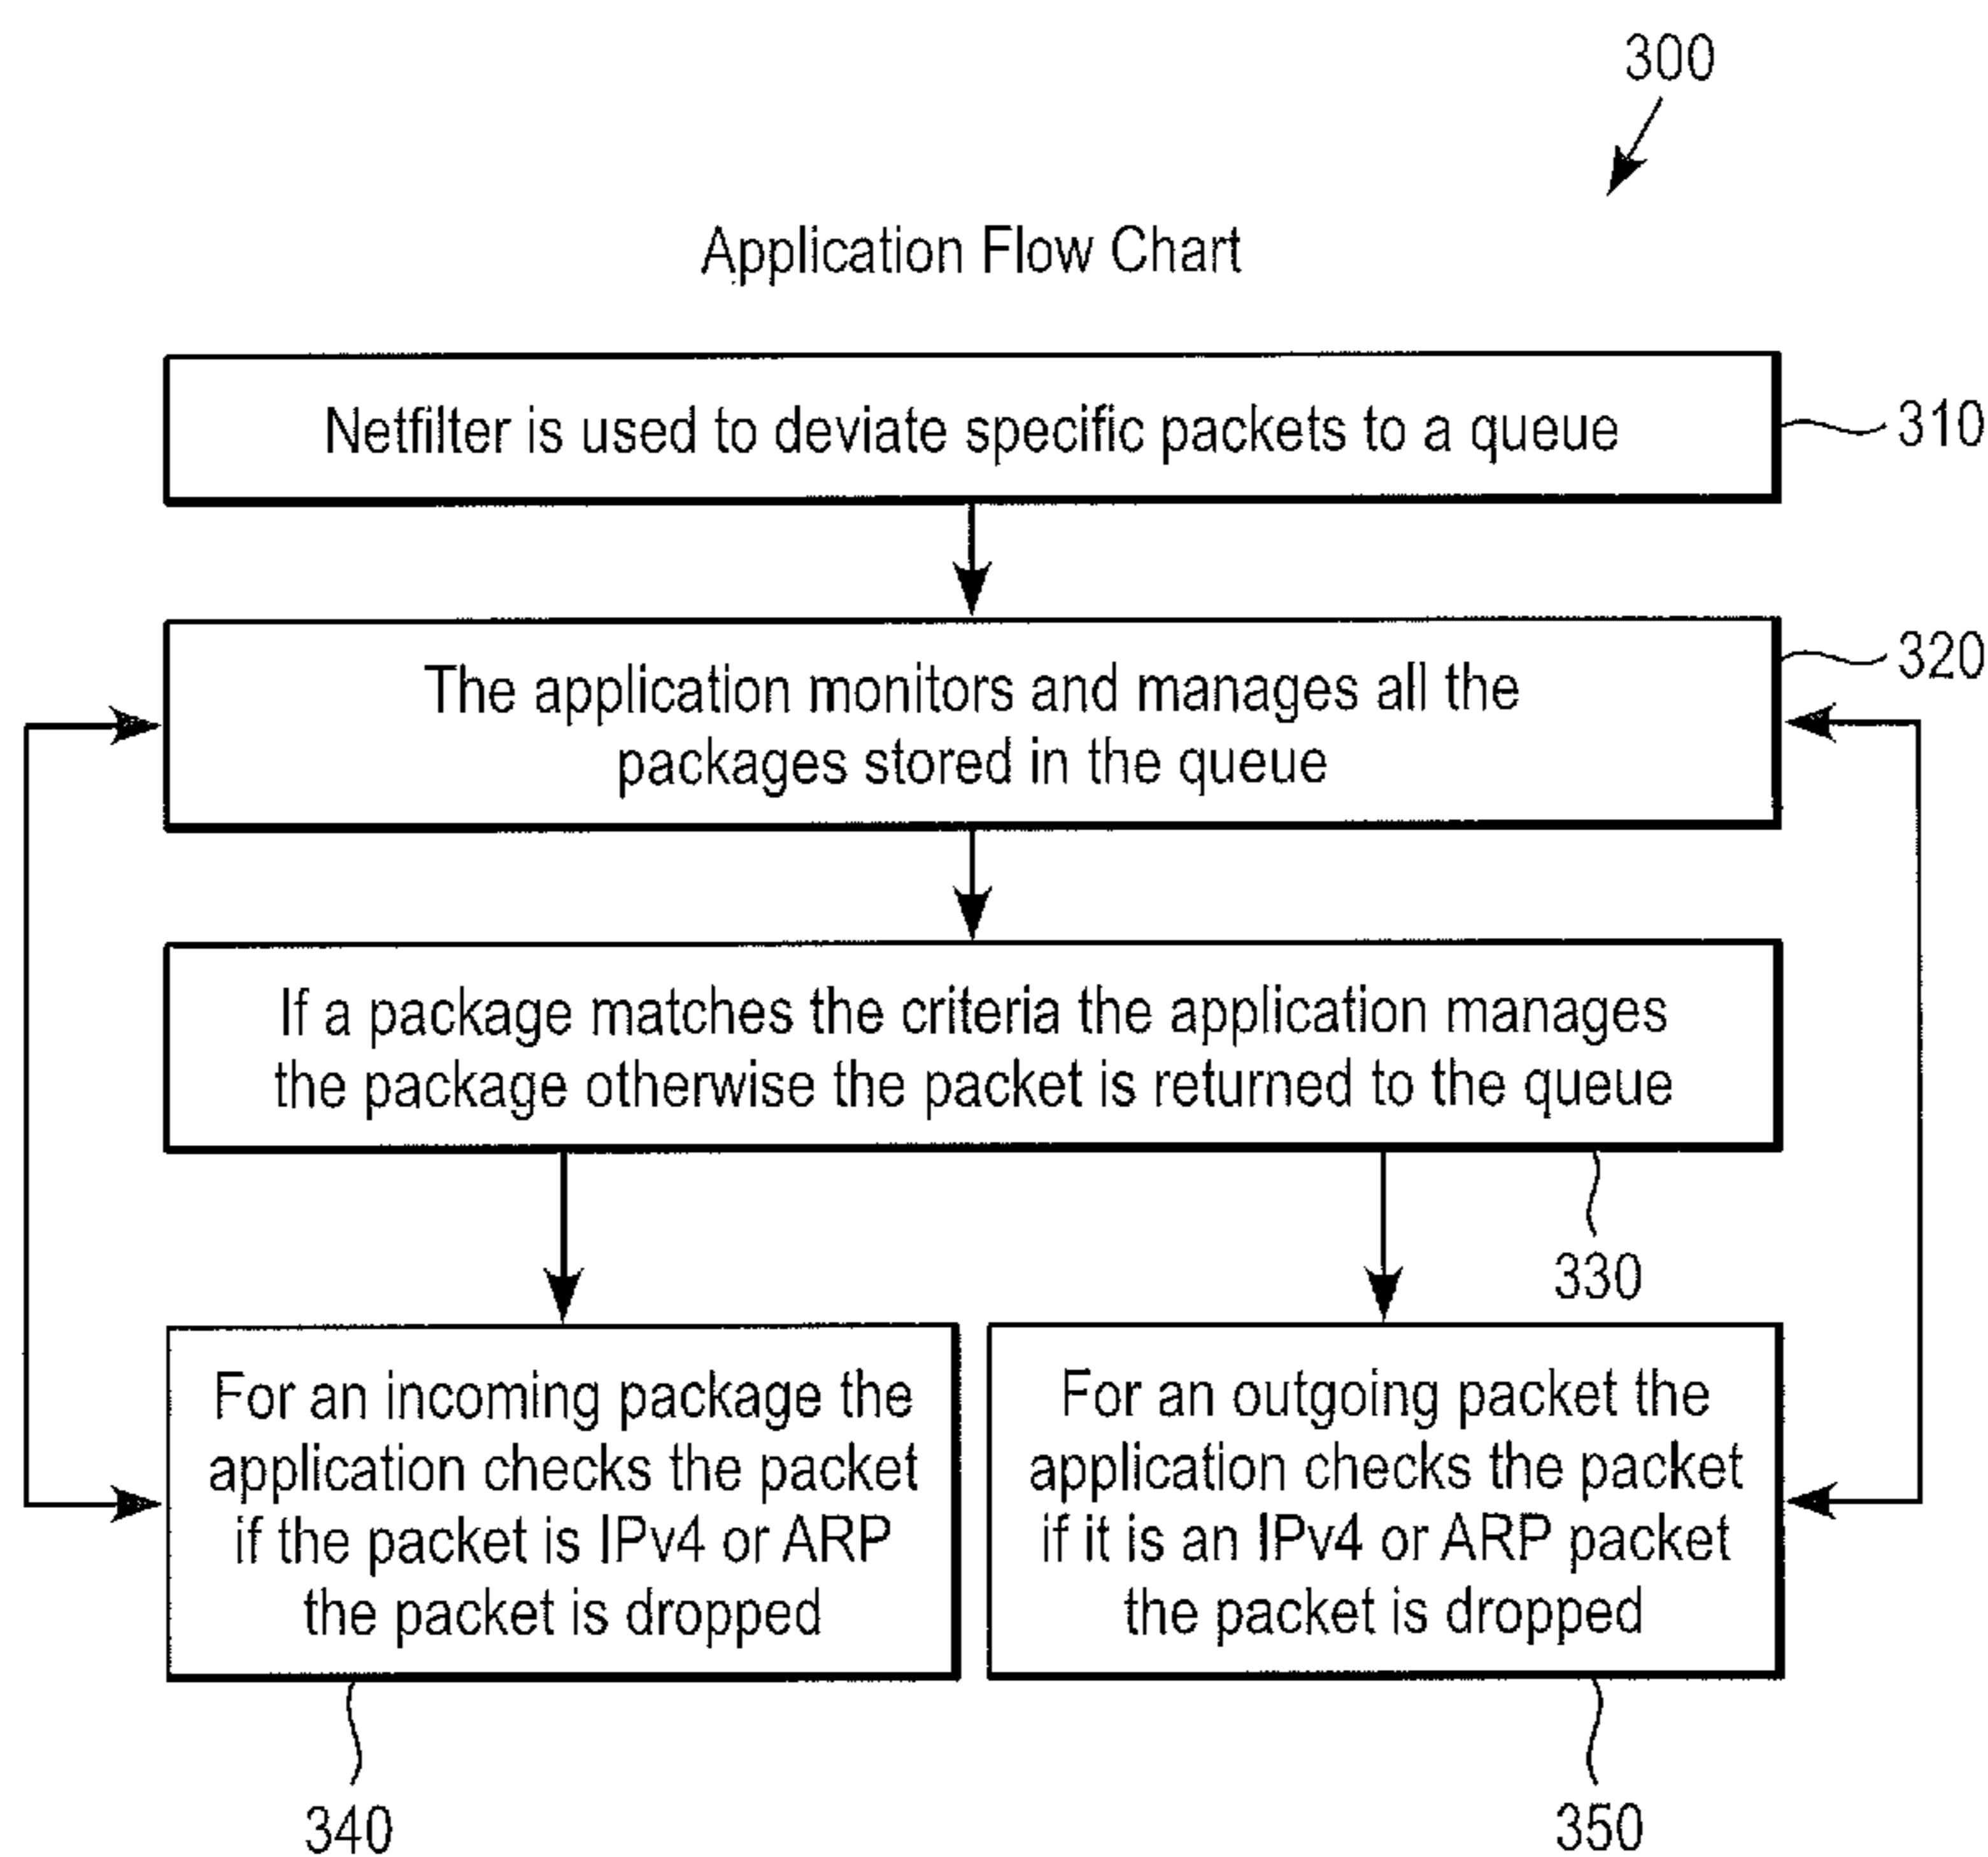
300

Application Flow Chart

Netfilter is used to deviate specific packets to a queue

310

The application monitors and manages all the packages stored in the queue

320

If a package matches the criteria the application manages the package otherwise the packet is returned to the queue

330

For an incoming package the application checks the packet if the packet is IPv4 or ARP the packet is dropped

For an outgoing packet the application checks the packet if it is an IPv4 or ARP packet the packet is dropped

340

350